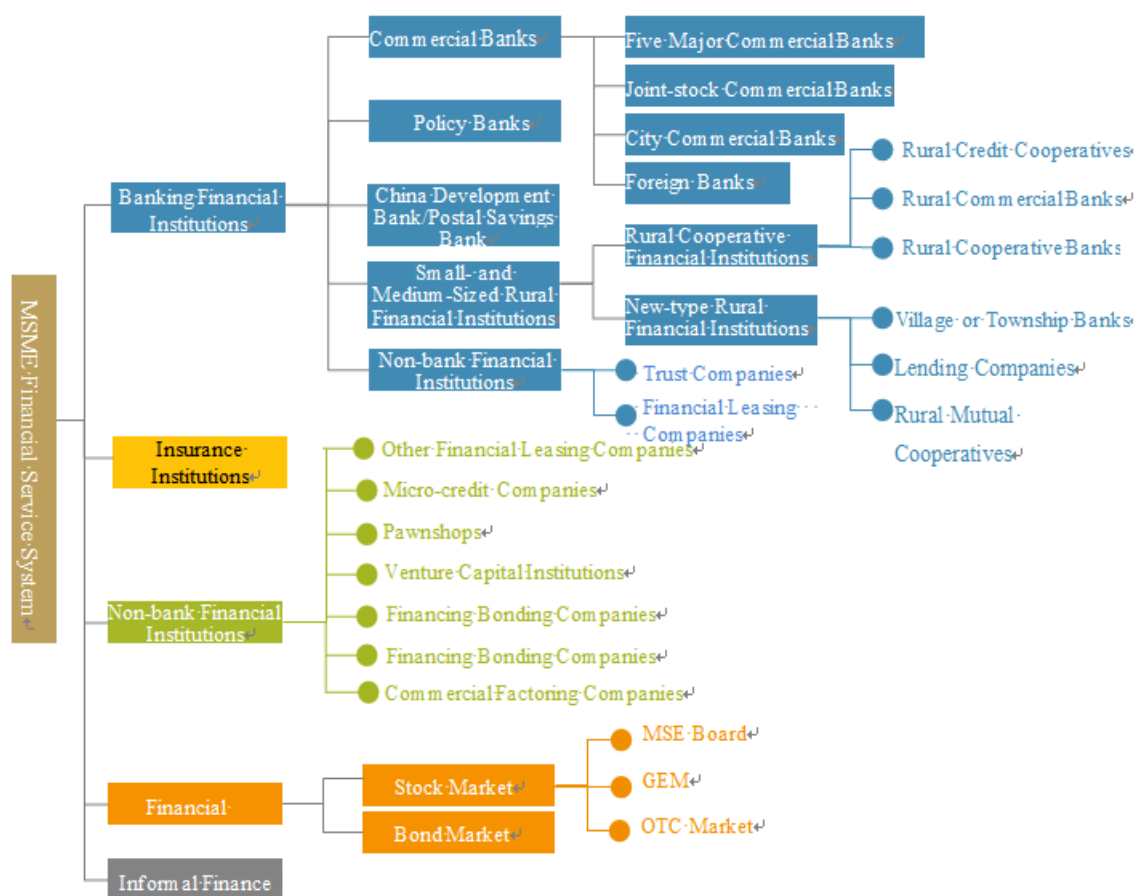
MSME Financial Service System

Banking Financial Institutions

Commercial Banks

Five Major Commercial Banks

Joint-stock Commercial Banks

City Commercial Banks

Foreign Banks

Policy Banks

China Development Bank/Postal Savings Bank

Small- and Medium-Sized Rural Financial Institutions

Rural Cooperative Financial Institutions

Rural Credit Cooperatives

Rural Commercial Banks

Rural Cooperative Banks

New-type Rural Financial Institutions

Village or Township Banks

Lending Companies

Rural Mutual Cooperatives

Non-bank Financial Institutions

Trust Companies

Financial Leasing Companies

Insurance Institutions

Non-bank Financial Institutions

Other Financial Leasing Companies

Micro-credit Companies

Pawnshops

Venture Capital Institutions

Financing Bonding Companies

Financing Bonding Companies

Commercial Factoring Companies

Financial

Stock Market

MSE Board

GEM

OTC Market

Bond Market

Informal Finance